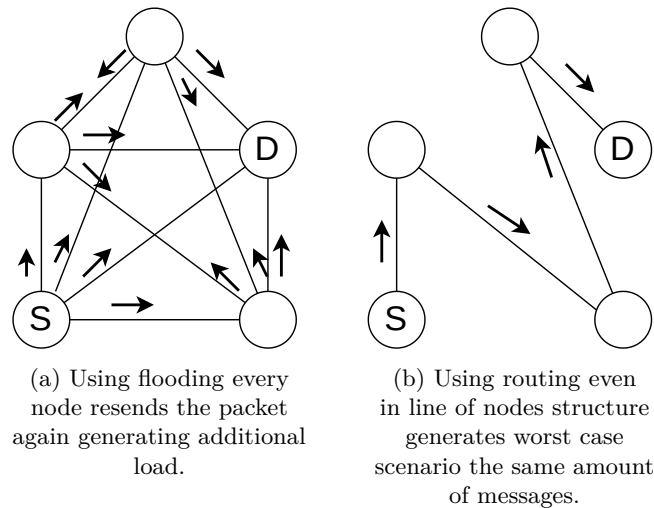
D

S

(a) Using flooding every node resends the packet again generating additional load.

D

S

(b) Using routing even in line of nodes structure generates worst case scenario the same amount of messages.